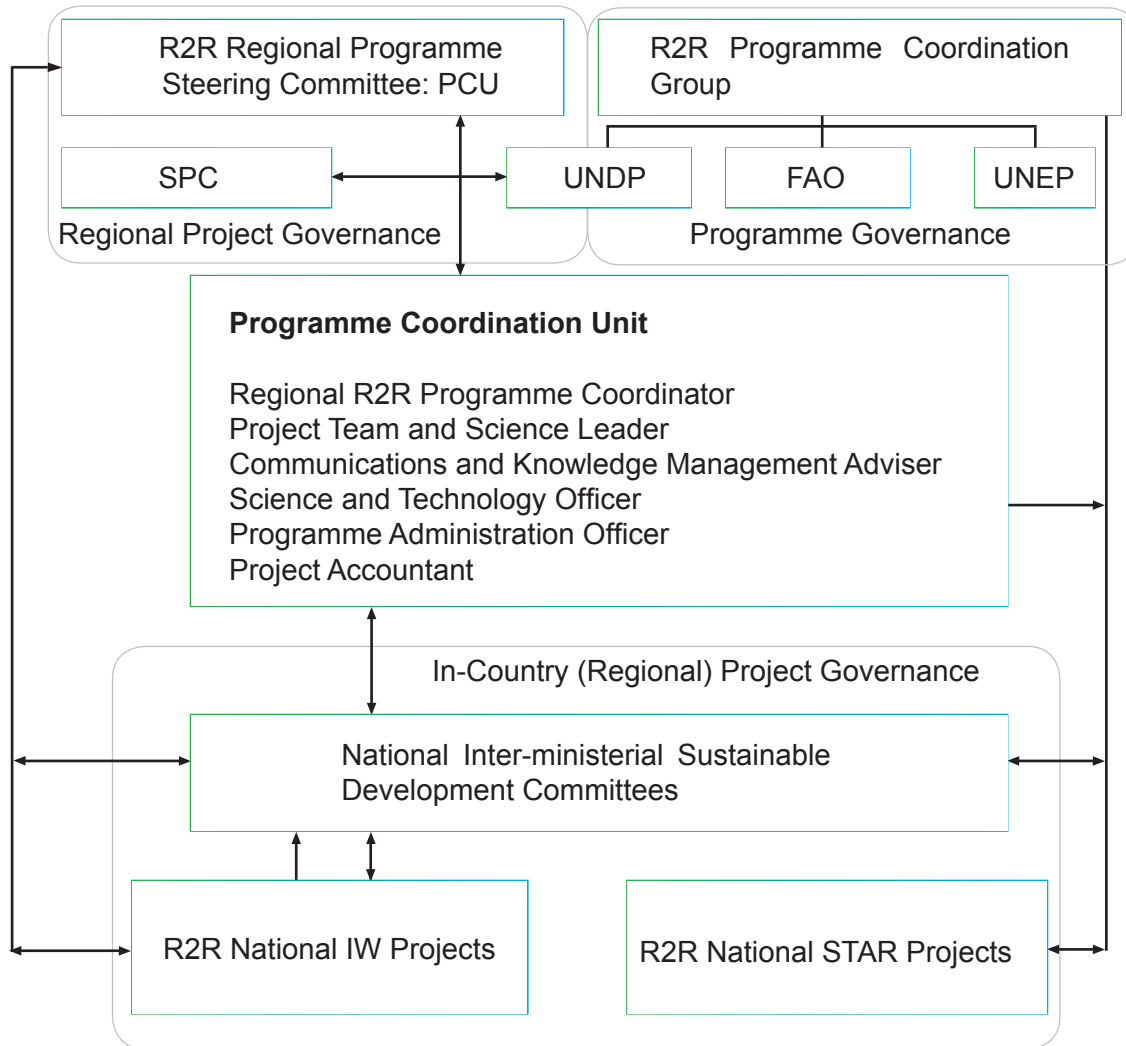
R2R Regional Programme Steering Committee: PCU

R2R Programme Coordination Group

SPC

UNDP

FAO

UNEP

Regional Project Governance

Programme Governance

**Programme Coordination Unit**

Regional R2R Programme Coordinator
Project Team and Science Leader
Communications and Knowledge Management Adviser
Science and Technology Officer
Programme Administration Officer
Project Accountant

In-Country (Regional) Project Governance

National Inter-ministerial Sustainable Development Committees

R2R National IW Projects

R2R National STAR Projects